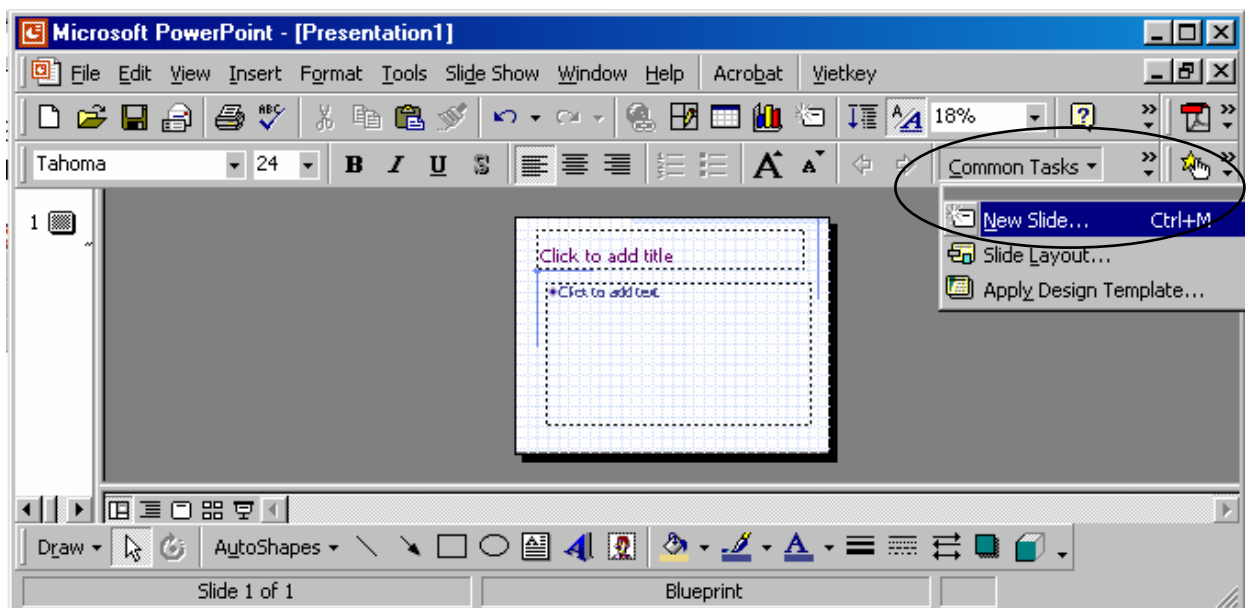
Microsoft PowerPoint - [Presentation1]

File Edit View Insert Format Tools Slide Show Window Help Acrobat Vietkey

18%

Tahoma 24 B I U S

Common Tasks

New Slide... Ctrl+M
Slide Layout...
Apply Design Template...

1

Click to add title
• Click to add text

Draw AutoShapes

Slide 1 of 1 Blueprint